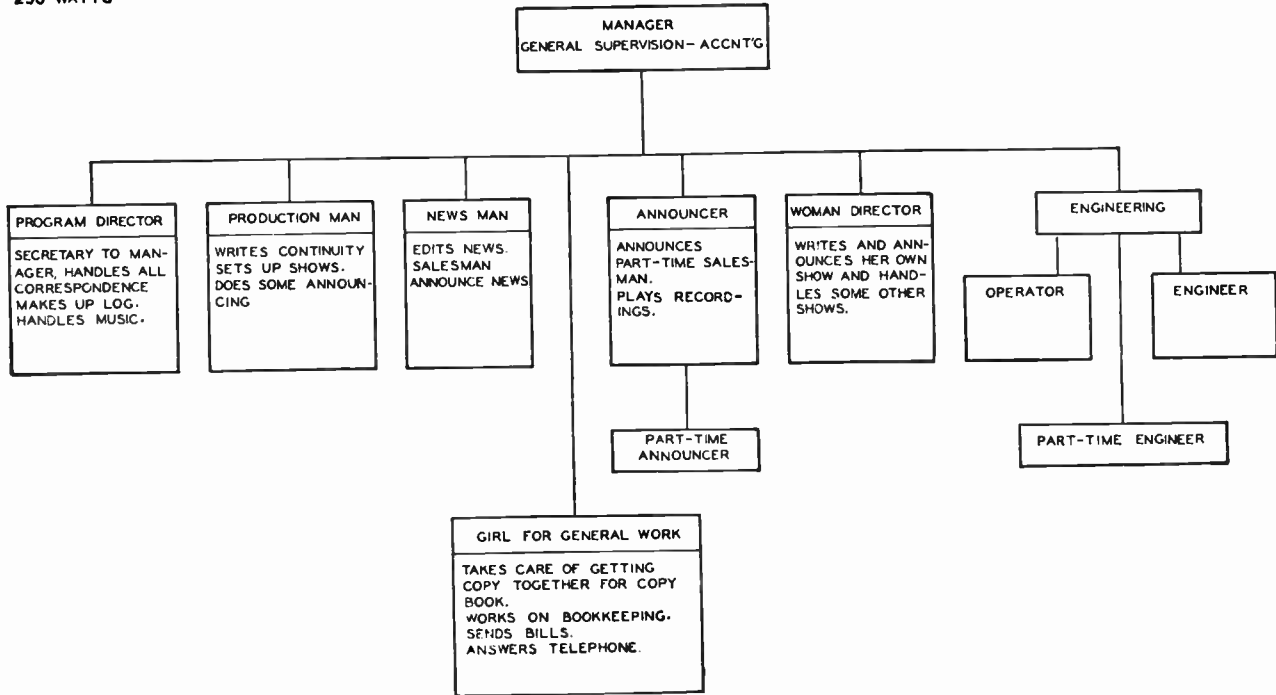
250 WATTS

MANAGER
GENERAL SUPERVISION- ACCNT'G.

PROGRAM DIRECTOR

SECRETARY TO MANAGER, HANDLES ALL CORRESPONDENCE MAKES UP LOG. HANDLES MUSIC.

PRODUCTION MAN

WRITES CONTINUITY SETS UP SHOWS. DOES SOME ANNOUNCING

NEWS MAN

EDITS NEWS. SALESMAN ANNOUNCE NEWS

ANNOUNCER

ANNOUNCES PART-TIME SALESMAN. PLAYS RECORDINGS.

PART-TIME ANNOUNCER

WOMAN DIRECTOR

WRITES AND ANNOUNCES HER OWN SHOW AND HANDLES SOME OTHER SHOWS.

ENGINEERING

OPERATOR

ENGINEER

PART-TIME ENGINEER

GIRL FOR GENERAL WORK

TAKES CARE OF GETTING COPY TOGETHER FOR COPY BOOK.
WORKS ON BOOKKEEPING.
SENDS BILLS.
ANSWERS TELEPHONE.